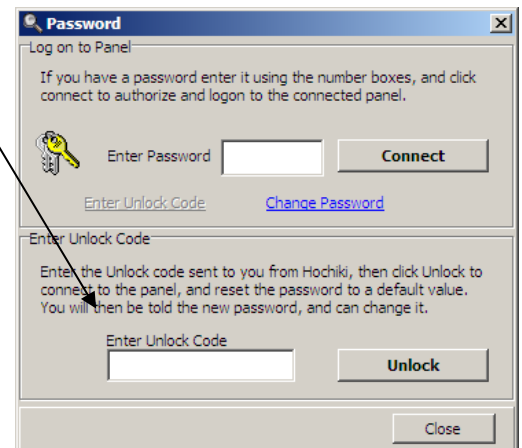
Password

Log on to Panel

If you have a password enter it using the number boxes, and click connect to authorize and logon to the connected panel.

Enter Password

Connect

Enter Unlock Code

Change Password

Enter Unlock Code

Enter the Unlock code sent to you from Hochiki, then click Unlock to connect to the panel, and reset the password to a default value. You will then be told the new password, and can change it.

Enter Unlock Code

Unlock

Close